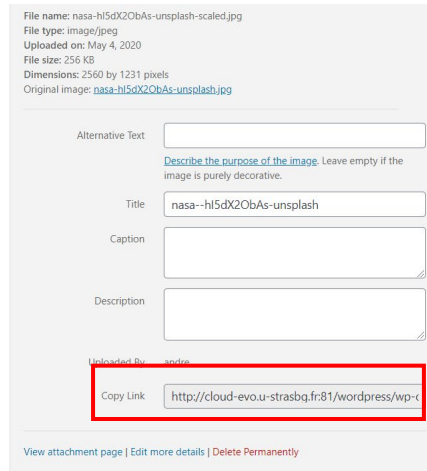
File name: nasa-hI5dX2ObAs-unsplash-scaled.jpg
File type: image/jpeg
Uploaded on: May 4, 2020
File size: 256 KB
Dimensions: 2560 by 1231 pixels
Original image: nasa-hI5dX2ObAs-unsplash.jpg

Alternative Text

Describe the purpose of the image. Leave empty if the image is purely decorative.

Title nasa--hI5dX2ObAs-unsplash

Caption

Description

Uploaded By andre

Copy Link http://cloud-evo.u-strasbg.fr:81/wordpress/wp-c

View attachment page | Edit more details | Delete Permanently